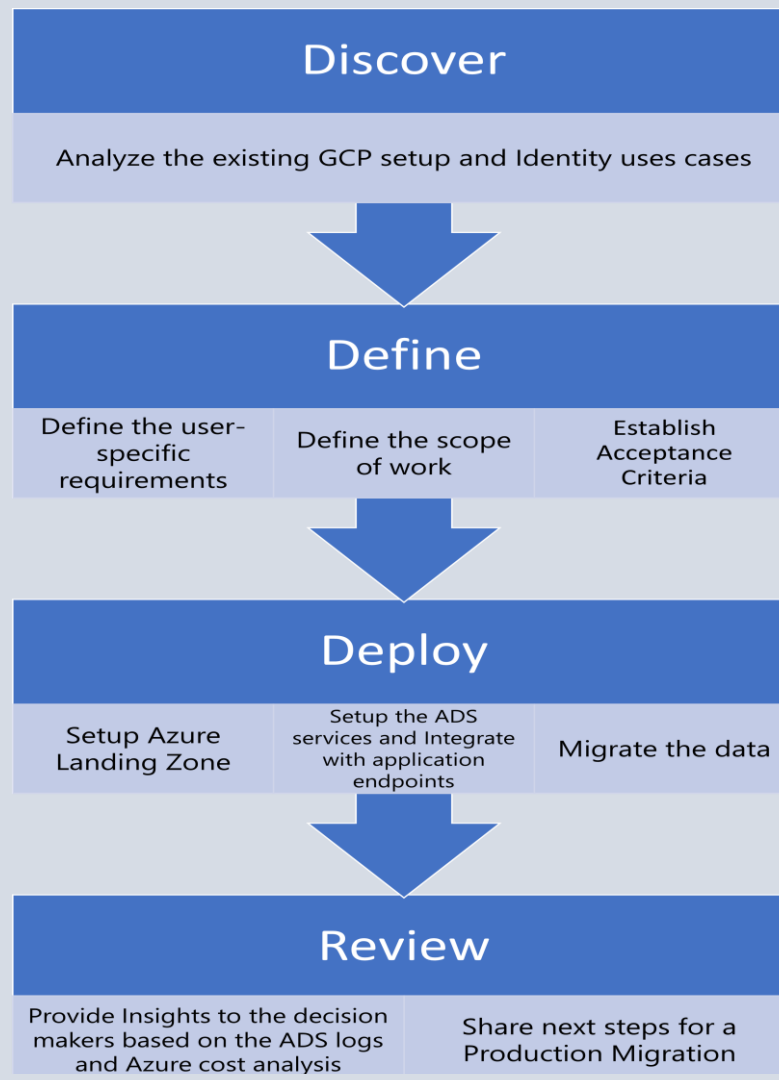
Discover

Analyze the existing GCP setup and Identity uses cases

Define

Define the user-specific requirements

Define the scope of work

Establish Acceptance Criteria

Deploy

Setup Azure Landing Zone

Setup the ADS services and Integrate with application endpoints

Migrate the data

Review

Provide Insights to the decision makers based on the ADS logs and Azure cost analysis

Share next steps for a Production Migration